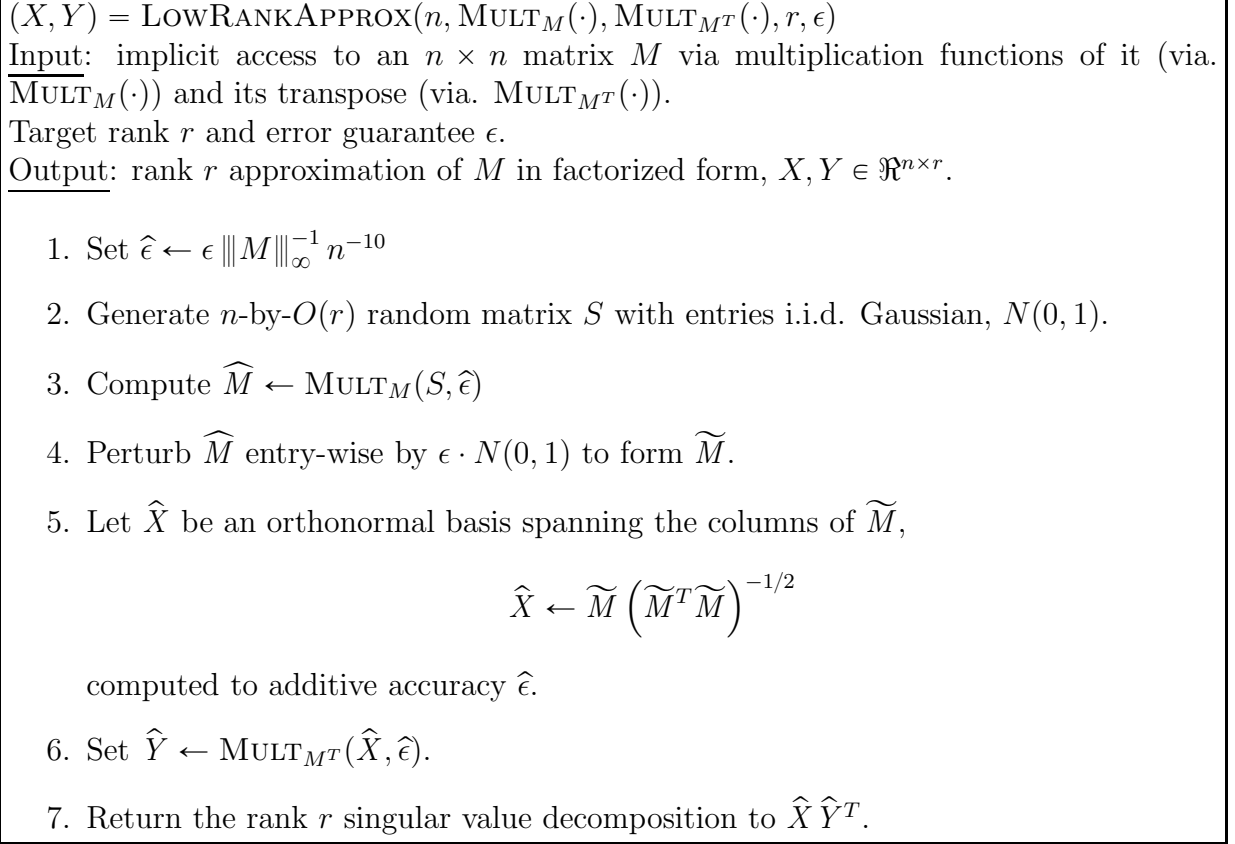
$(X, Y) = \textsc{LowRankApprox}(n, \textsc{Mult}_M(\cdot), \textsc{Mult}_{M^T}(\cdot), r, \epsilon)$
Input: implicit access to an $n \times n$ matrix $M$ via multiplication functions of it (via. $\textsc{Mult}_M(\cdot)$) and its transpose (via. $\textsc{Mult}_{M^T}(\cdot)$).
Target rank $r$ and error guarantee $\epsilon$.
Output: rank $r$ approximation of $M$ in factorized form, $X, Y \in \Re^{n \times r}$.

1. Set $\widehat{\epsilon} \leftarrow \epsilon \left\|M\right\|_{\infty}^{-1} n^{-10}$

2. Generate $n$-by-$O(r)$ random matrix $S$ with entries i.i.d. Gaussian, $N(0,1)$.

3. Compute $\widehat{M} \leftarrow \textsc{Mult}_M(S, \widehat{\epsilon})$

4. Perturb $\widehat{M}$ entry-wise by $\epsilon \cdot N(0,1)$ to form $\widetilde{M}$.

5. Let $\widehat{X}$ be an orthonormal basis spanning the columns of $\widetilde{M}$,

$$\widehat{X} \leftarrow \widetilde{M} \left(\widetilde{M}^T \widetilde{M}\right)^{-1/2}$$

computed to additive accuracy $\widehat{\epsilon}$.

6. Set $\widehat{Y} \leftarrow \textsc{Mult}_{M^T}(\widehat{X}, \widehat{\epsilon})$.

7. Return the rank $r$ singular value decomposition to $\widehat{X}\,\widehat{Y}^T$.